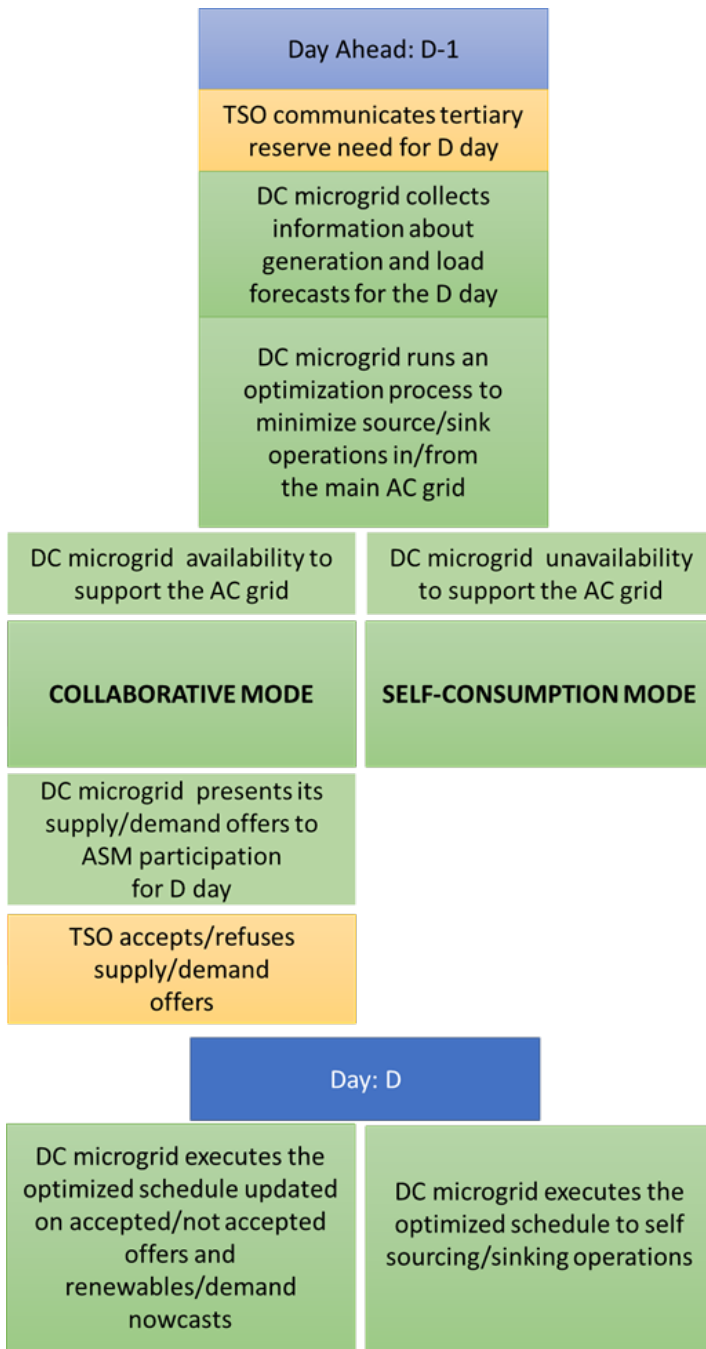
Day Ahead: D-1

TSO communicates tertiary reserve need for D day

DC microgrid collects information about generation and load forecasts for the D day

DC microgrid runs an optimization process to minimize source/sink operations in/from the main AC grid

DC microgrid availability to support the AC grid

COLLABORATIVE MODE

DC microgrid presents its supply/demand offers to ASM participation for D day

TSO accepts/refuses supply/demand offers

DC microgrid unavailability to support the AC grid

SELF-CONSUMPTION MODE

Day: D

DC microgrid executes the optimized schedule updated on accepted/not accepted offers and renewables/demand nowcasts

DC microgrid executes the optimized schedule to self sourcing/sinking operations